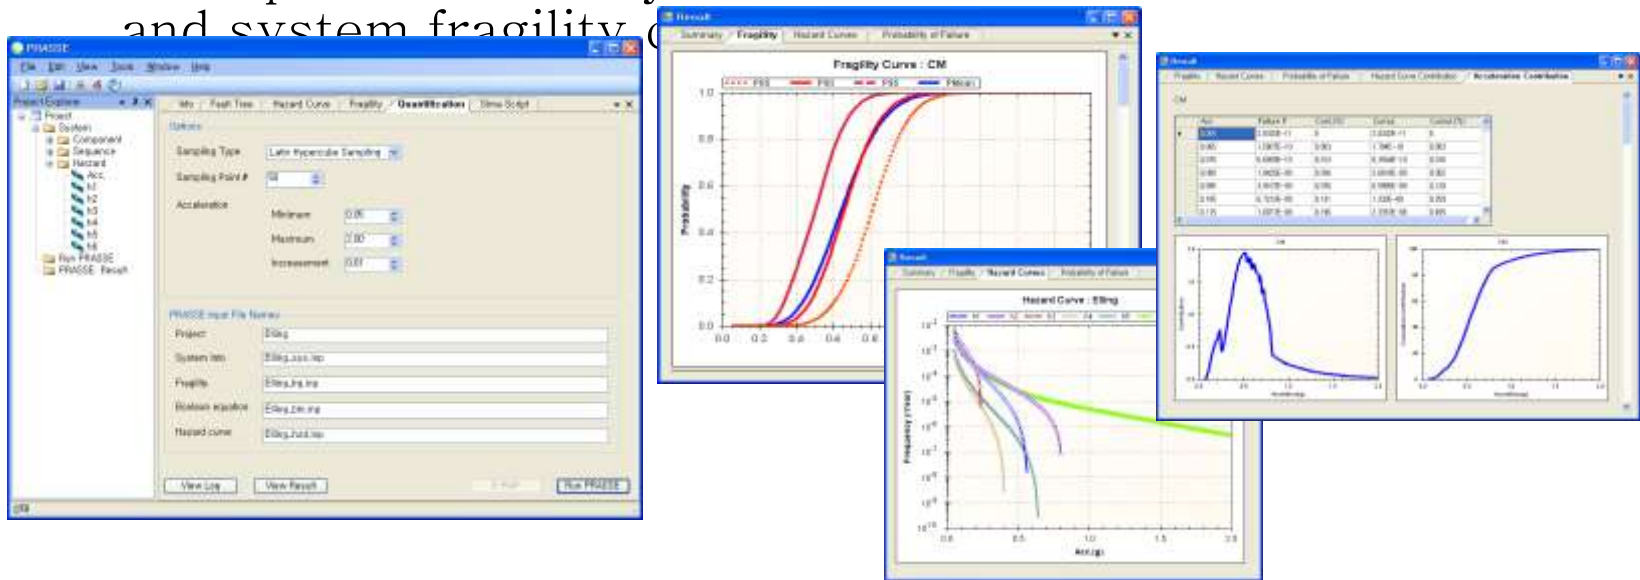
and system fragility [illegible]

PRASSE
File Edit View Tools Window Help
Project Explorer
Project
System
Component
Sequence
Hazard
Acc.
h1
h2
h3
h4
h5
h6
Run PRASSE
PRASSE Result

Info | Fault Tree | Hazard Curve | Fragility | Quantification | Disma Script

Options
Sampling Type: Latin Hypercube Sampling
Sampling Point #: 50
Acceleration
Minimum: 0.05
Maximum: 2.00
Increasement: 0.01

PRASSE Input File Names
Project: Elling
System info: Elling_sys.inp
Fragility: Elling_frg.inp
Boolean equation: Elling_bin.inp
Hazard curve: Elling_hzd.inp

View Log | View Result | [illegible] | Run PRASSE

Result
Summary | Fragility | Hazard Curves | Probability of Failure
Fragility Curve : CM
P05 | P50 | P95 | Mean
Probability
1.0
0.8
0.6
0.4
0.2
0.0
0.0 0.2 0.4 0.6 0.8

Result
Summary | Fragility | Hazard Curves | Probability of Failure
Hazard Curve : Elling
Frequency (/year)
$10^{-1}$
$10^{-2}$
$10^{-3}$
$10^{-4}$
$10^{-5}$
$10^{-6}$
$10^{-7}$
$10^{-8}$
$10^{-9}$
$10^{-10}$
0.0 0.5 1.0 1.5 2.0
Acc.(g)

Result
Fragility | Hazard Curves | Probability of Failure | Hazard Curve Contribution | Acceleration Contribution
CM

| Acc | Failure F | Contr.(%) | Cumul. | Contr.(%) |
|---|---|---|---|---|
| 0.05 | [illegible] | 0 | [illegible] | 0 |
| 0.06 | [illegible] | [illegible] | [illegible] | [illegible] |
| 0.07 | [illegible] | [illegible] | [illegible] | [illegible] |
| 0.08 | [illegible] | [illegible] | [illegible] | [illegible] |
| 0.09 | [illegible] | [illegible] | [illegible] | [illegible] |
| 0.10 | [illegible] | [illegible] | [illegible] | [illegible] |
| 0.11 | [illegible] | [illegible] | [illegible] | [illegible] |

CM
CM